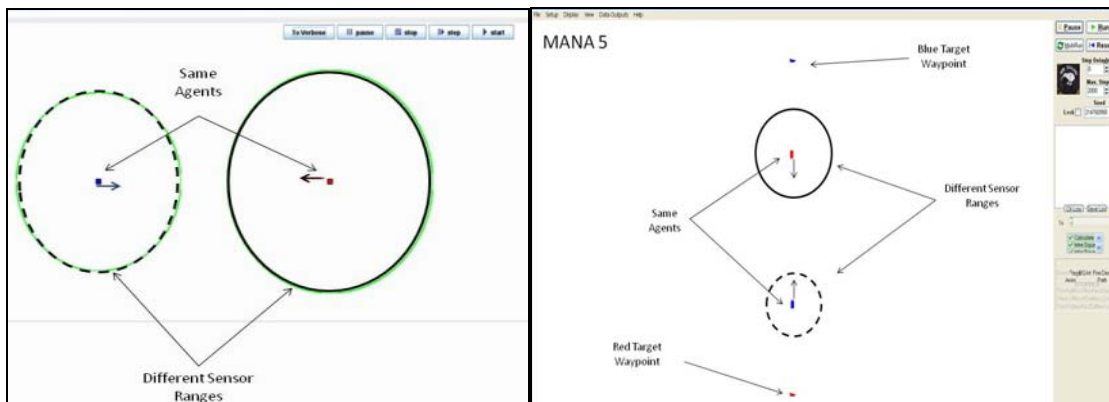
To Verbose | pause | stop | step | start

Same Agents

Different Sensor Ranges

File Setup Display View Data Outputs Help

MANA 5

Blue Target Waypoint

Different Sensor Ranges

Same Agents

Red Target Waypoint

Pause | Run

Step Delay

Max. Step

Seed

Lock

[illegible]